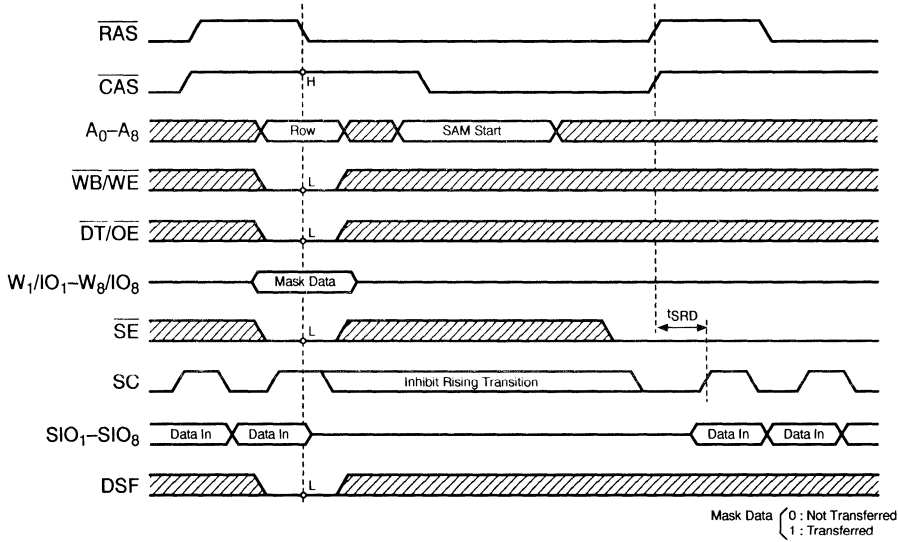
$\overline{RAS}$

$\overline{CAS}$

H

$A_0$–$A_8$

Row

SAM Start

$\overline{WB}/\overline{WE}$

L

$\overline{DT}/\overline{OE}$

L

$W_1/IO_1$–$W_8/IO_8$

Mask Data

$\overline{SE}$

L

$t_{SRD}$

SC

Inhibit Rising Transition

$SIO_1$–$SIO_8$

Data In

Data In

Data In

Data In

DSF

L

Mask Data 0 : Not Transferred
1 : Transferred